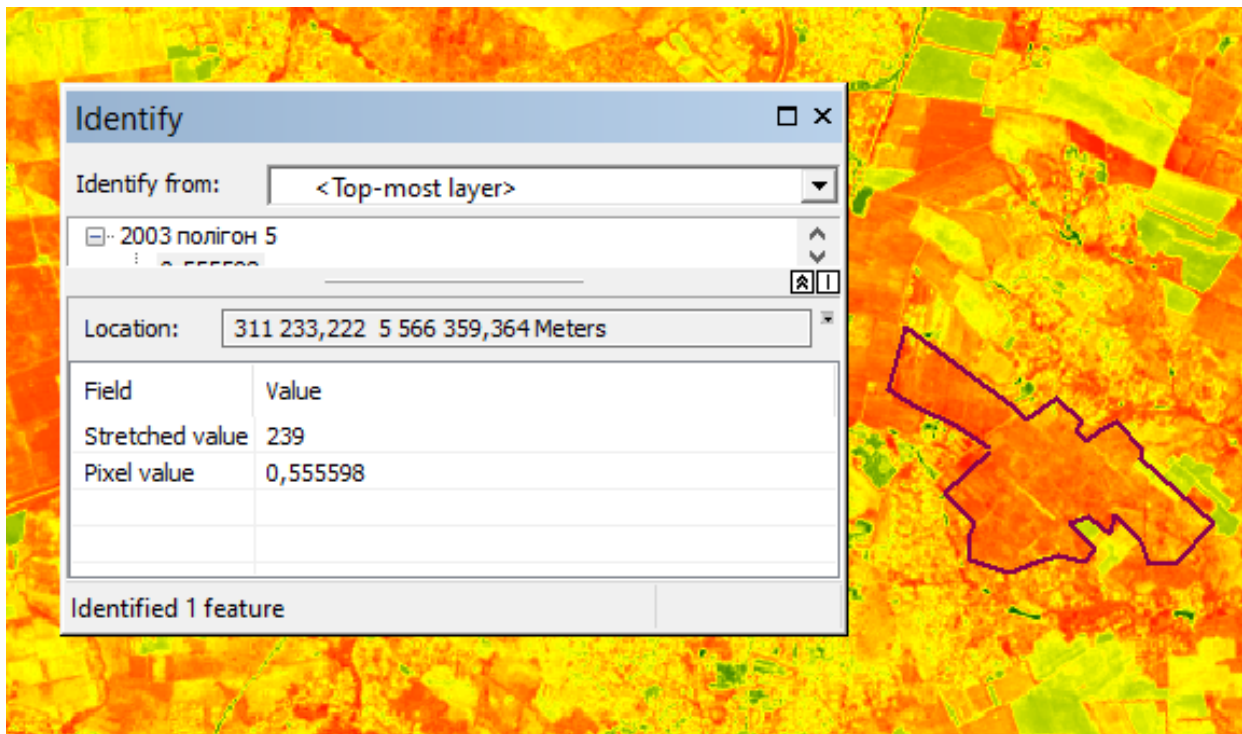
Identify

Identify from: <Top-most layer>

2003 полігон 5
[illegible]

Location: 311 233,222 5 566 359,364 Meters

| Field | Value |
|---|---|
| Stretched value | 239 |
| Pixel value | 0,555598 |

Identified 1 feature